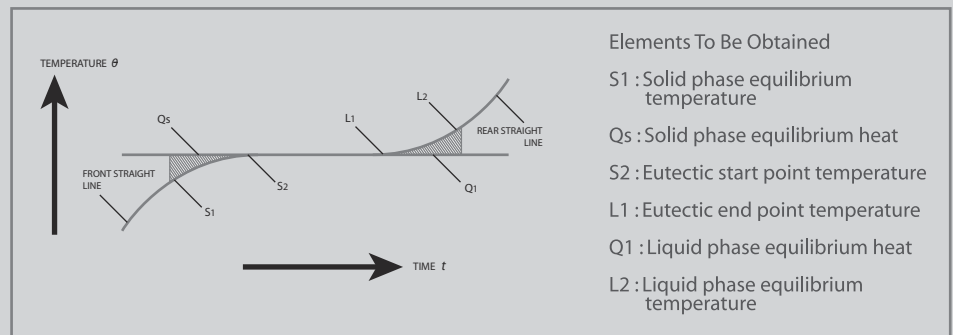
TEMPERATURE $\theta$

Qs

L1

L2

REAR STRAIGHT LINE

FRONT STRAIGHT LINE

S1

S2

Q1

TIME $t$

Elements To Be Obtained

S1 : Solid phase equilibrium temperature

Qs : Solid phase equilibrium heat

S2 : Eutectic start point temperature

L1 : Eutectic end point temperature

Q1 : Liquid phase equilibrium heat

L2 : Liquid phase equilibrium temperature